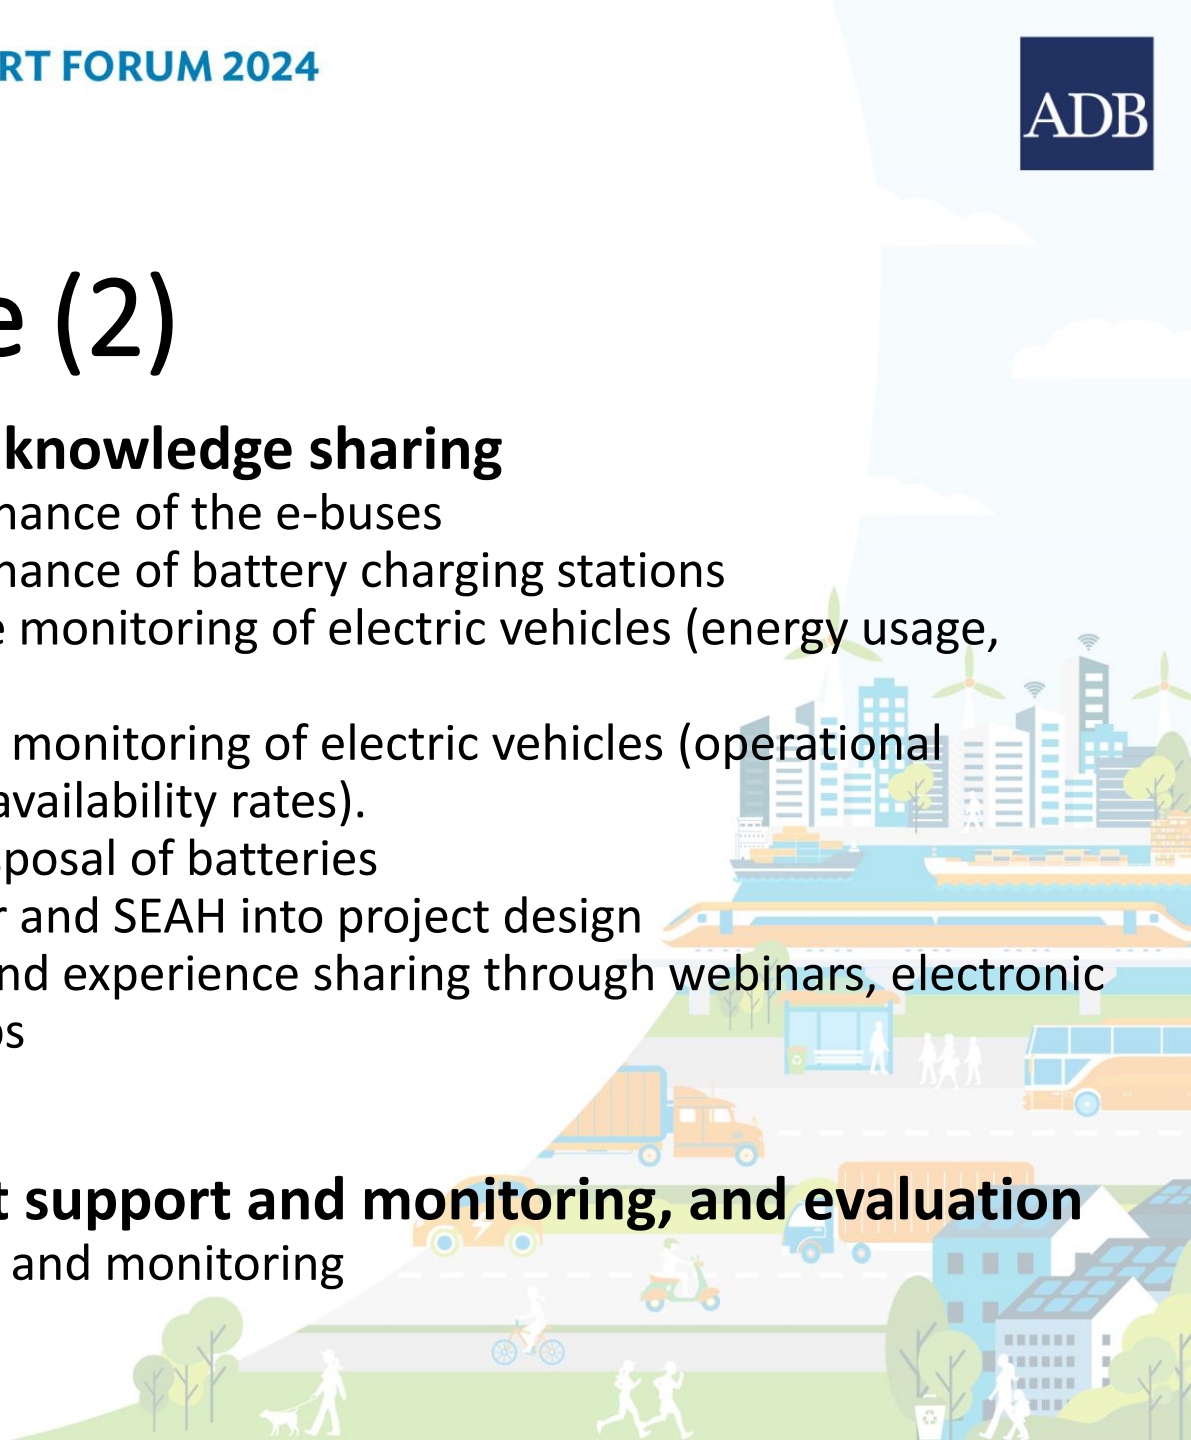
RT FORUM 2024

ADB

e (2)

knowledge sharing
nance of the e-buses
nance of battery charging stations
monitoring of electric vehicles (energy usage,

monitoring of electric vehicles (operational
availability rates).
posal of batteries
r and SEAH into project design
nd experience sharing through webinars, electronic
s

t support and monitoring, and evaluation
and monitoring